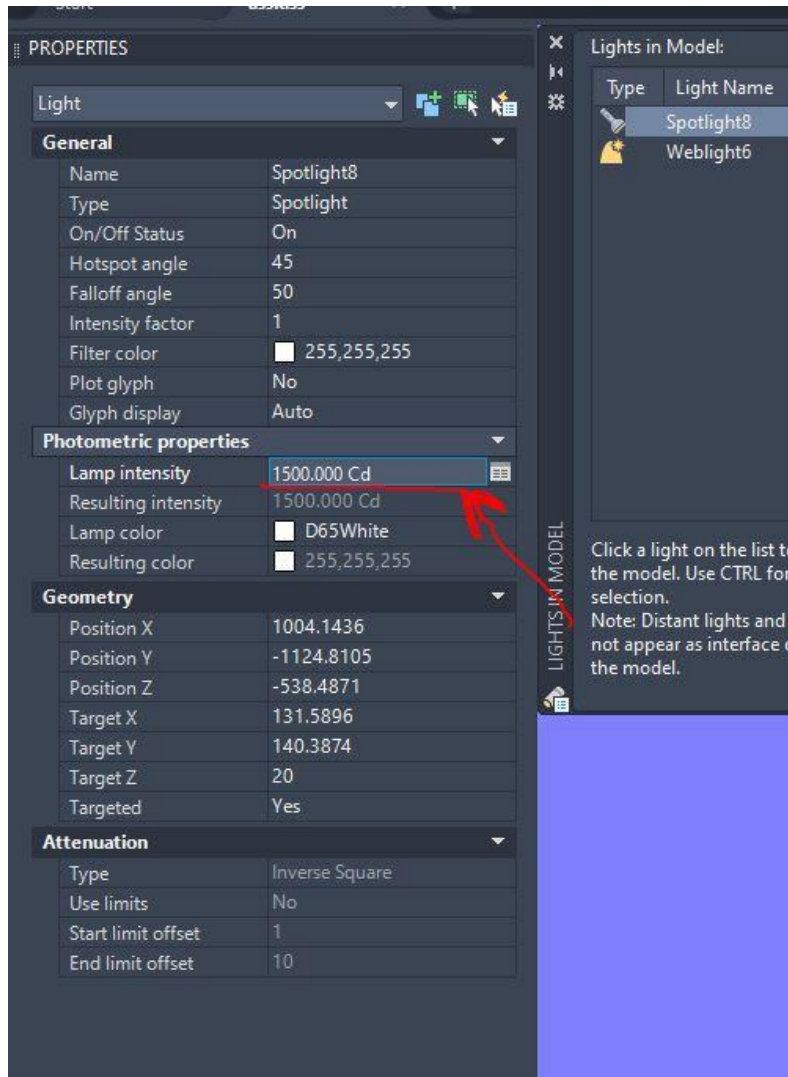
PROPERTIES

Light

General

| Name | Spotlight8 |
|---|---|
| Type | Spotlight |
| On/Off Status | On |
| Hotspot angle | 45 |
| Falloff angle | 50 |
| Intensity factor | 1 |
| Filter color | 255,255,255 |
| Plot glyph | No |
| Glyph display | Auto |

Photometric properties

| Lamp intensity | 1500.000 Cd |
|---|---|
| Resulting intensity | 1500.000 Cd |
| Lamp color | D65White |
| Resulting color | 255,255,255 |

Geometry

| Position X | 1004.1436 |
|---|---|
| Position Y | -1124.8105 |
| Position Z | -538.4871 |
| Target X | 131.5896 |
| Target Y | 140.3874 |
| Target Z | 20 |
| Targeted | Yes |

Attenuation

| Type | Inverse Square |
|---|---|
| Use limits | No |
| Start limit offset | 1 |
| End limit offset | 10 |

Lights in Model:

| Type | Light Name |
|---|---|
| | Spotlight8 |
| | Weblight6 |

Click a light on the list t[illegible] the model. Use CTRL fo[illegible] selection.
Note: Distant lights and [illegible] not appear as interface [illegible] the model.

LIGHTS IN MODEL